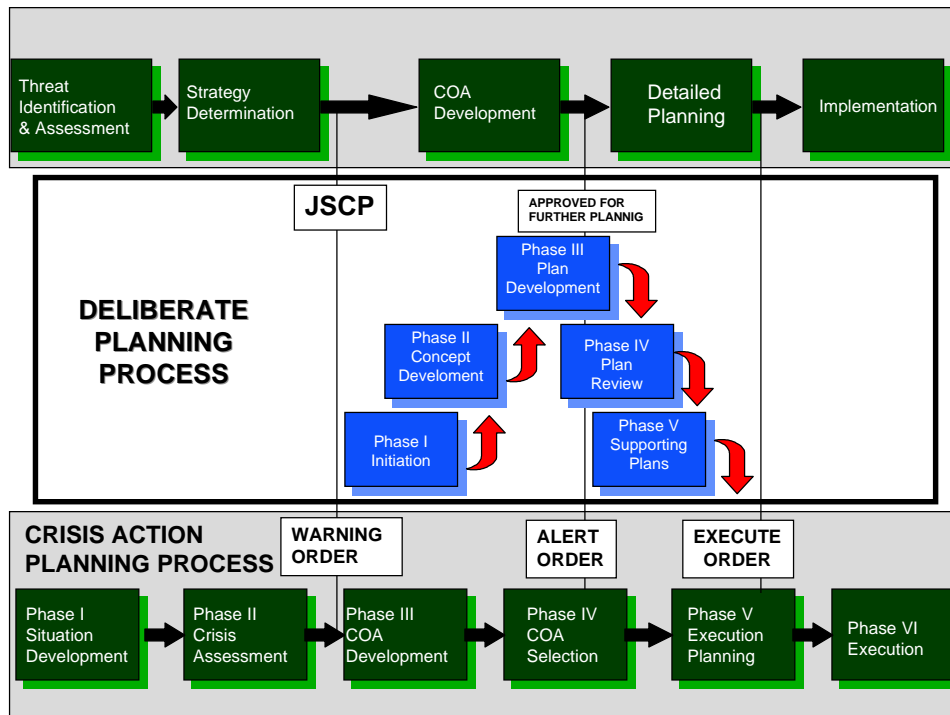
Threat Identification & Assessment

Strategy Determination

COA Development

Detailed Planning

Implementation

JSCP

APPROVED FOR FURTHER PLANNIG

DELIBERATE PLANNING PROCESS

Phase III Plan Development

Phase II Concept Develoment

Phase IV Plan Review

Phase I Initiation

Phase V Supporting Plans

CRISIS ACTION PLANNING PROCESS

WARNING ORDER

ALERT ORDER

EXECUTE ORDER

Phase I Situation Development

Phase II Crisis Assessment

Phase III COA Development

Phase IV COA Selection

Phase V Execution Planning

Phase VI Execution